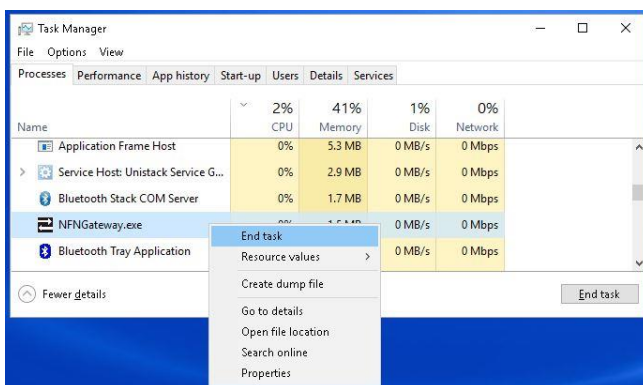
Task Manager
File Options View
Processes Performance App history Start-up Users Details Services

| Name | 2% CPU | 41% Memory | 1% Disk | 0% Network |
|---|---|---|---|---|
| Application Frame Host | 0% | 5.3 MB | 0 MB/s | 0 Mbps |
| Service Host: Unistack Service G... | 0% | 2.9 MB | 0 MB/s | 0 Mbps |
| Bluetooth Stack COM Server | 0% | 1.7 MB | 0 MB/s | 0 Mbps |
| NFNGateway.exe | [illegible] | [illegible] | 0 MB/s | 0 Mbps |
| Bluetooth Tray Application | | | 0 MB/s | 0 Mbps |

End task
Resource values
Create dump file
Go to details
Open file location
Search online
Properties

Fewer details
End task